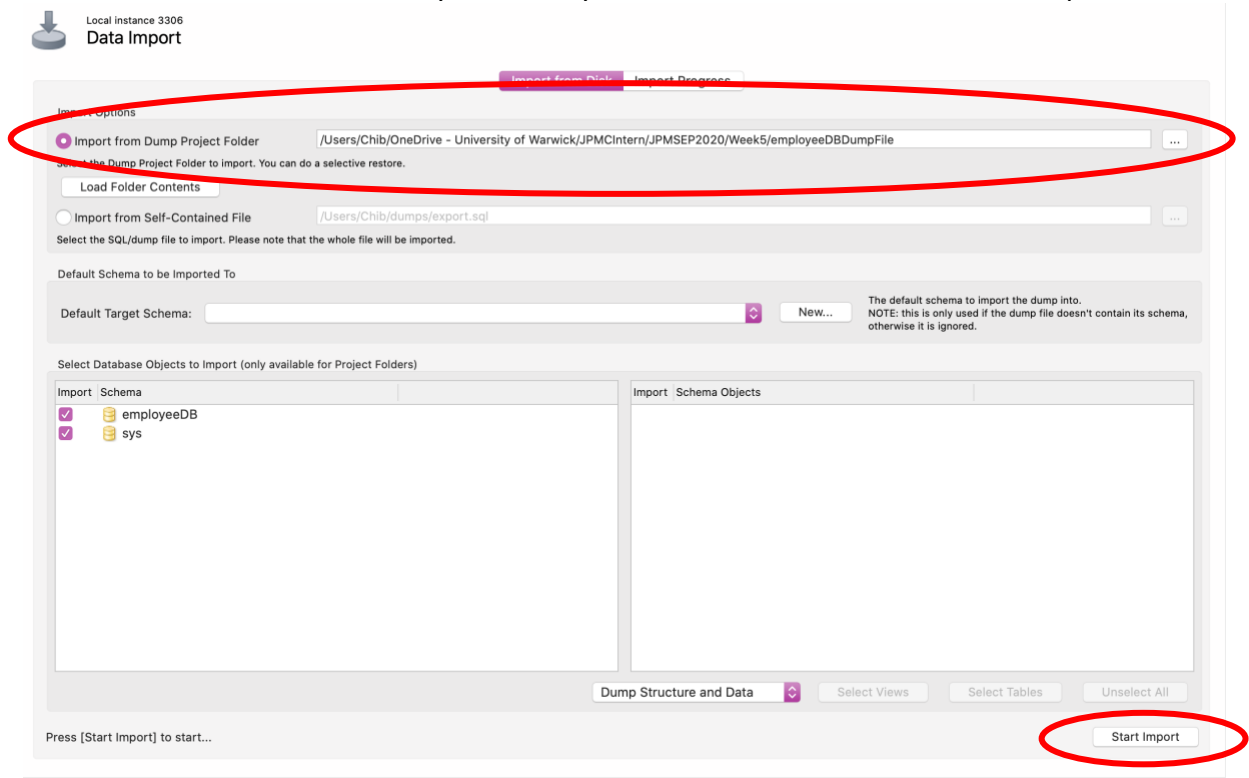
Local instance 3306
Data Import

Import from Disk | Import Progress

Import Options

Import from Dump Project Folder /Users/Chib/OneDrive - University of Warwick/JPMCIntern/JPMSEP2020/Week5/employeeDBDumpFile ...

Select the Dump Project Folder to import. You can do a selective restore.

Load Folder Contents

Import from Self-Contained File /Users/Chib/dumps/export.sql ...

Select the SQL/dump file to import. Please note that the whole file will be imported.

Default Schema to be Imported To

Default Target Schema: New...

The default schema to import the dump into.
NOTE: this is only used if the dump file doesn't contain its schema, otherwise it is ignored.

Select Database Objects to Import (only available for Project Folders)

| Import | Schema |
|---|---|
| ☑ | employeeDB |
| ☑ | sys |

| Import | Schema Objects |
|---|---|

Dump Structure and Data | Select Views | Select Tables | Unselect All

Press [Start Import] to start...

Start Import